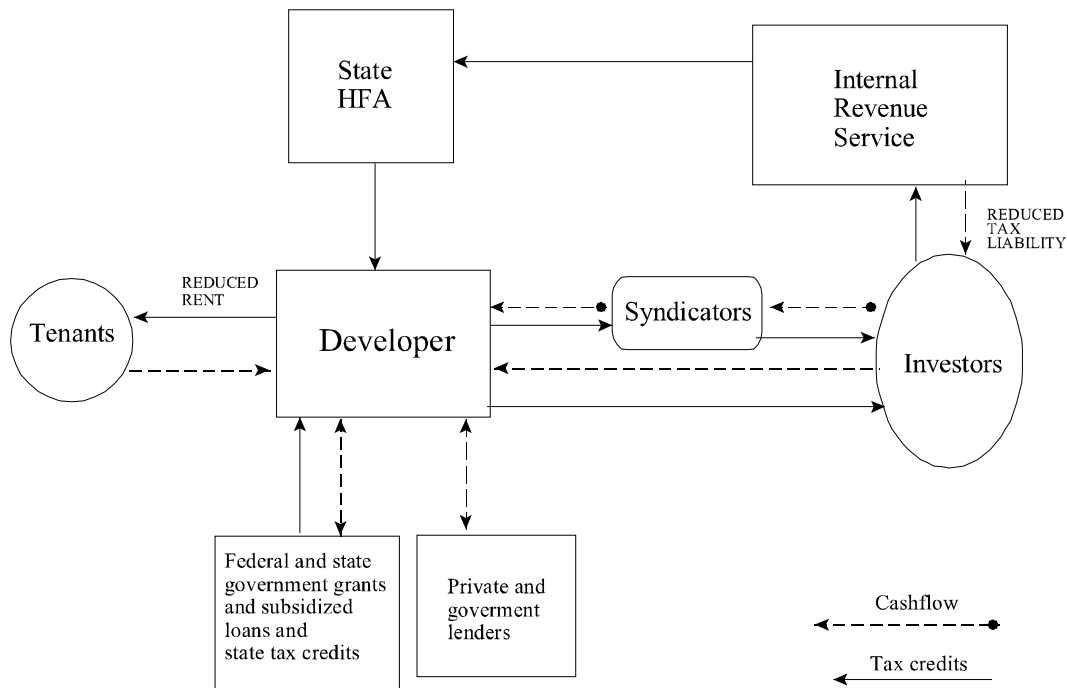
State HFA

Internal Revenue Service

REDUCED TAX LIABILITY

REDUCED RENT

Tenants

Developer

Syndicators

Investors

Federal and state government grants and subsidized loans and state tax credits

Private and goverment lenders

Cashflow

Tax credits